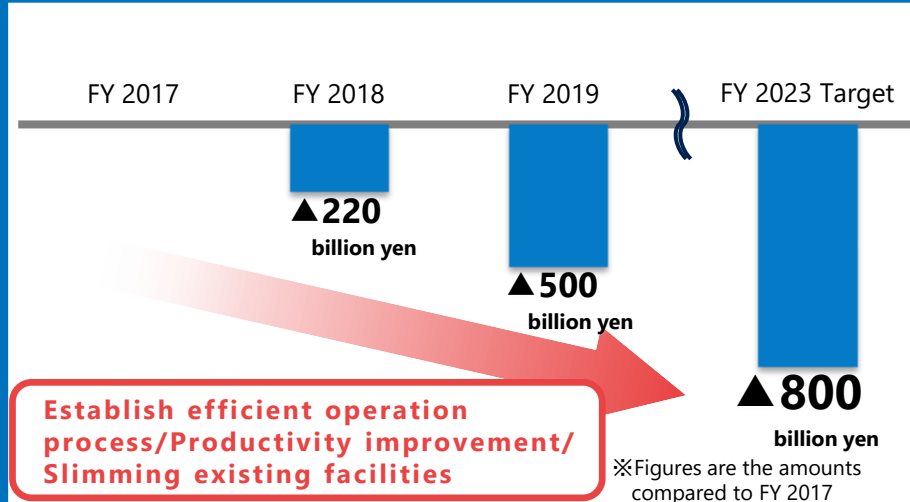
FY 2017

FY 2018

FY 2019

FY 2023 Target

▲220 billion yen

▲500 billion yen

▲800 billion yen

Establish efficient operation process/Productivity improvement/ Slimming existing facilities

※Figures are the amounts compared to FY 2017